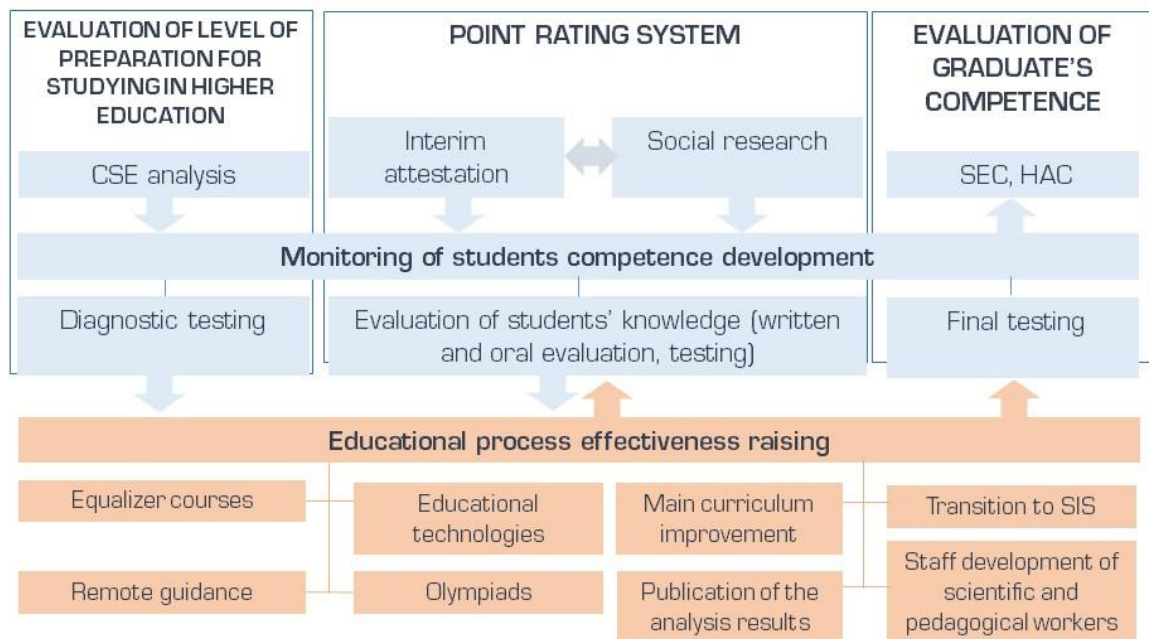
EVALUATION OF LEVEL OF PREPARATION FOR STUDYING IN HIGHER EDUCATION

CSE analysis

POINT RATING SYSTEM

Interim attestation

Social research

EVALUATION OF GRADUATE'S COMPETENCE

SEC, HAC

Monitoring of students competence development

Diagnostic testing

Evaluation of students' knowledge (written and oral evaluation, testing)

Final testing

Educational process effectiveness raising

Equalizer courses

Educational technologies

Main curriculum improvement

Transition to SIS

Remote guidance

Olympiads

Publication of the analysis results

Staff development of scientific and pedagogical workers